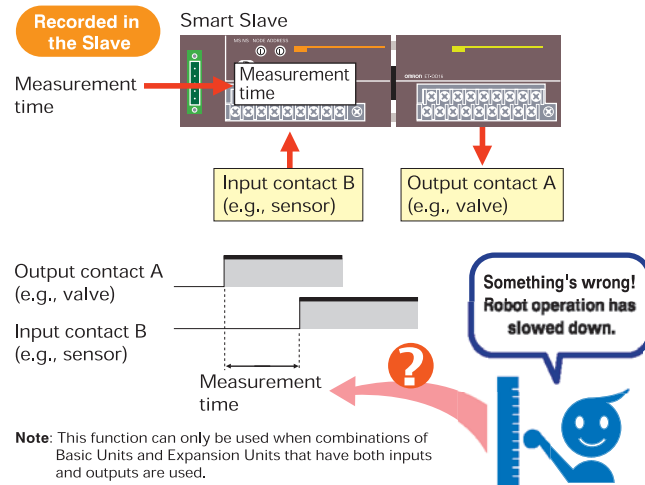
Recorded in the Slave

Smart Slave

MS NS NODE ADDRESS

omron XT-OD16

Measurement time

Measurement time

Input contact B
(e.g., sensor)

Output contact A
(e.g., valve)

Output contact A
(e.g., valve)

Input contact B
(e.g., sensor)

Measurement time

Something's wrong!
Robot operation has slowed down.

?

Note: This function can only be used when combinations of Basic Units and Expansion Units that have both inputs and outputs are used.